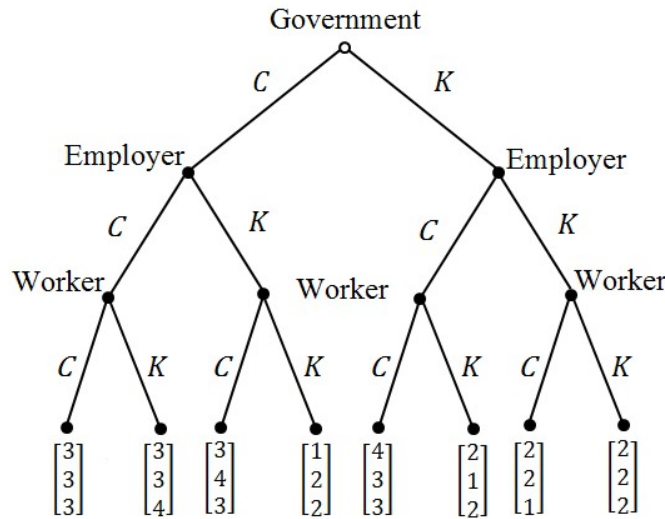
Government

$C$ $K$

Employer Employer

$C$ $K$ $C$ $K$

Worker Worker Worker

$C$ $K$ $C$ $K$ $C$ $K$ $C$ $K$

$\begin{bmatrix}3\\3\\3\end{bmatrix}$ $\begin{bmatrix}3\\3\\4\end{bmatrix}$ $\begin{bmatrix}3\\4\\3\end{bmatrix}$ $\begin{bmatrix}1\\2\\2\end{bmatrix}$ $\begin{bmatrix}4\\3\\3\end{bmatrix}$ $\begin{bmatrix}2\\1\\2\end{bmatrix}$ $\begin{bmatrix}2\\2\\1\end{bmatrix}$ $\begin{bmatrix}2\\2\\2\end{bmatrix}$